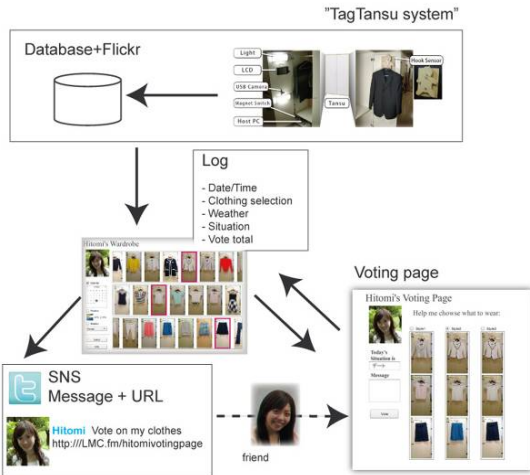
"TagTansu system"

Database+Flickr

Light
LCD
USB Camera
Magnet Switch
Host PC
Tansu
Hook Sensor

Log
- Date/Time
- Clothing selection
- Weather
- Situation
- Vote total

Hitomi's Wardrobe

Voting page

Hitomi's Voting Page
Help me choose what to wear:
Today's Situation is
Message
Vote

SNS
Message + URL

Hitomi Vote on my clothes
http:///LMC.fm/hitomivotingpage

friend